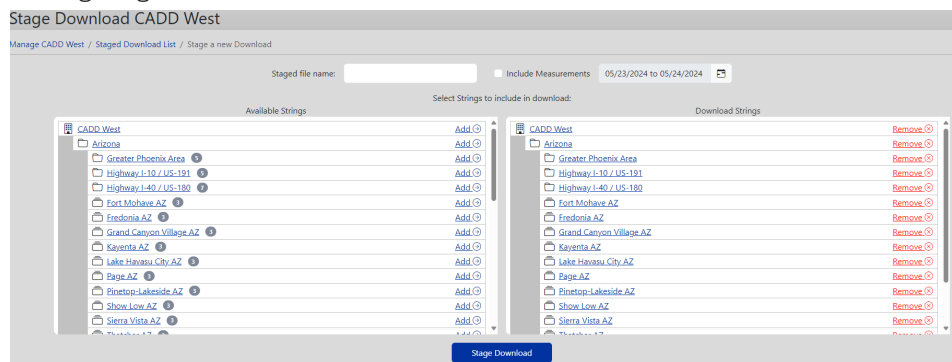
Stage Download CADD West

Manage CADD West / Staged Download List / Stage a new Download

Staged file name:

Include Measurements 05/23/2024 to 05/24/2024

Select Strings to include in download:

Available Strings

CADD West Add
Arizona Add
Greater Phoenix Area 5 Add
Highway I-10 / US-191 5 Add
Highway I-40 / US-180 7 Add
Fort Mohave AZ 3 Add
Fredonia AZ 3 Add
Grand Canyon Village AZ 3 Add
Kayenta AZ 3 Add
Lake Havasu City AZ 3 Add
Page AZ 3 Add
Pinetop-Lakeside AZ 3 Add
Show Low AZ 3 Add
Sierra Vista AZ 3 Add
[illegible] Add

Download Strings

CADD West Remove
Arizona Remove
Greater Phoenix Area Remove
Highway I-10 / US-191 Remove
Highway I-40 / US-180 Remove
Fort Mohave AZ Remove
Fredonia AZ Remove
Grand Canyon Village AZ Remove
Kayenta AZ Remove
Lake Havasu City AZ Remove
Page AZ Remove
Pinetop-Lakeside AZ Remove
Show Low AZ Remove
Sierra Vista AZ Remove
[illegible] Remove

Stage Download